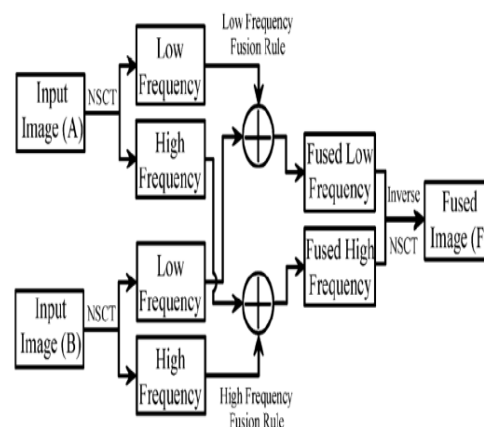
Low Frequency Fusion Rule

Input Image (A)

NSCT

Low Frequency

High Frequency

Fused Low Frequency

Inverse NSCT

Fused Image (F

Fused High Frequency

Input Image (B)

NSCT

Low Frequency

High Frequency

High Frequency Fusion Rule